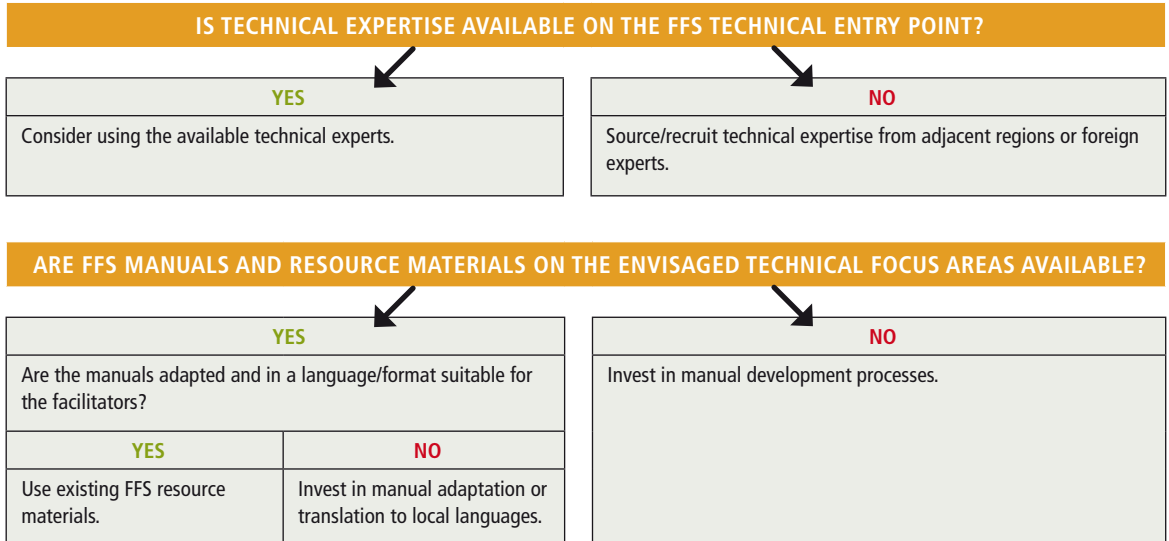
IS TECHNICAL EXPERTISE AVAILABLE ON THE FFS TECHNICAL ENTRY POINT?

YES

Consider using the available technical experts.

NO

Source/recruit technical expertise from adjacent regions or foreign experts.

ARE FFS MANUALS AND RESOURCE MATERIALS ON THE ENVISAGED TECHNICAL FOCUS AREAS AVAILABLE?

YES

Are the manuals adapted and in a language/format suitable for the facilitators?

| YES | NO |
|---|---|
| Use existing FFS resource materials. | Invest in manual adaptation or translation to local languages. |

NO

Invest in manual development processes.